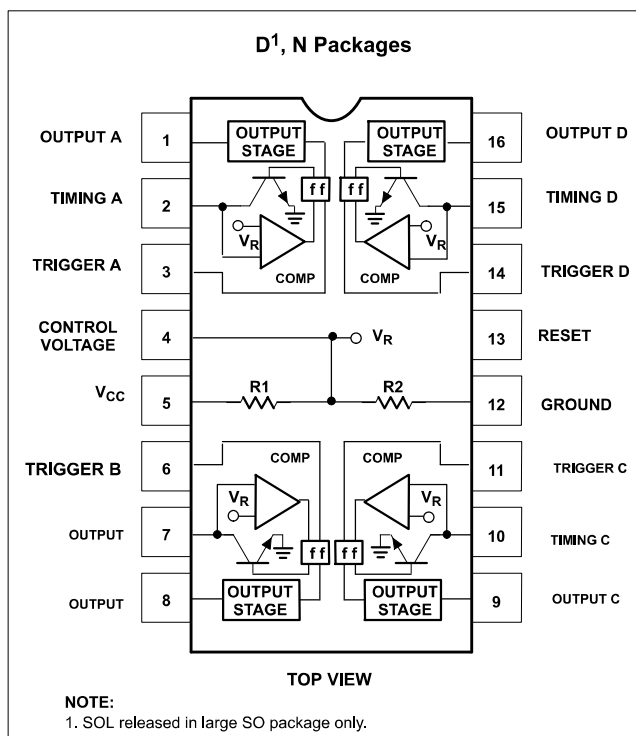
D$^1$, N Packages

OUTPUT A 1
OUTPUT STAGE
ff
OUTPUT STAGE
16 OUTPUT D

TIMING A 2
ff
15 TIMING D

$V_R$
$V_R$

TRIGGER A 3
COMP
COMP
14 TRIGGER D

CONTROL VOLTAGE 4
$V_R$
13 RESET

$V_{CC}$ 5
R1
R2
12 GROUND

TRIGGER B 6
COMP
COMP
11 TRIGGER C

$V_R$
$V_R$

OUTPUT 7
10 TIMING C

ff
ff

OUTPUT 8
OUTPUT STAGE
OUTPUT STAGE
9 OUTPUT C

TOP VIEW

NOTE:
1. SOL released in large SO package only.